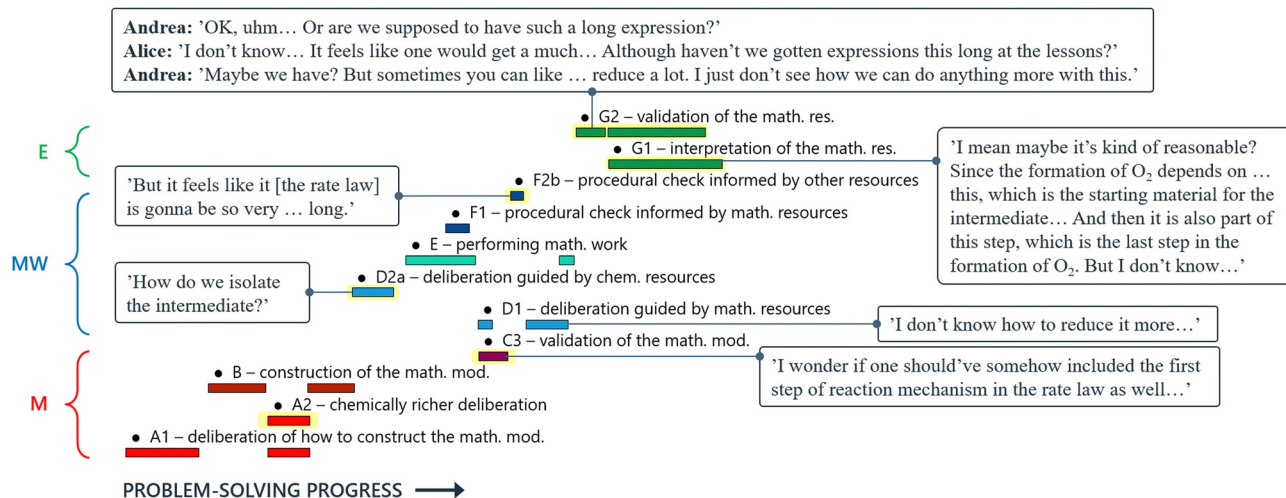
**Andrea:** 'OK, uhm… Or are we supposed to have such a long expression?'
**Alice:** 'I don't know… It feels like one would get a much… Although haven't we gotten expressions this long at the lessons?'
**Andrea:** 'Maybe we have? But sometimes you can like … reduce a lot. I just don't see how we can do anything more with this.'

E

G2 – validation of the math. res.

G1 – interpretation of the math. res.

'I mean maybe it's kind of reasonable? Since the formation of $O_2$ depends on … this, which is the starting material for the intermediate… And then it is also part of this step, which is the last step in the formation of $O_2$. But I don't know…'

MW

'But it feels like it [the rate law] is gonna be so very … long.'

F2b – procedural check informed by other resources

F1 – procedural check informed by math. resources

E – performing math. work

'How do we isolate the intermediate?'

D2a – deliberation guided by chem. resources

D1 – deliberation guided by math. resources

'I don't know how to reduce it more…'

C3 – validation of the math. mod.

'I wonder if one should've somehow included the first step of reaction mechanism in the rate law as well…'

M

B – construction of the math. mod.

A2 – chemically richer deliberation

A1 – deliberation of how to construct the math. mod.

PROBLEM-SOLVING PROGRESS